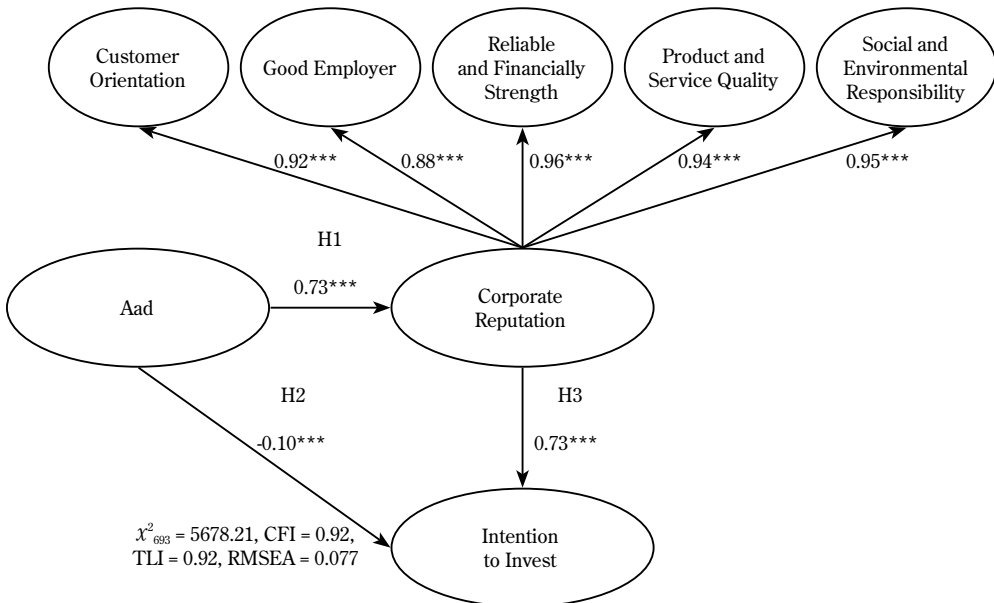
Customer Orientation

Good Employer

Reliable and Financially Strength

Product and Service Quality

Social and Environmental Responsibility

0.92***

0.88***

0.96***

0.94***

0.95***

H1

0.73***

Aad

Corporate Reputation

H2

-0.10***

H3

0.73***

$\chi^2_{693}$ = 5678.21, CFI = 0.92, TLI = 0.92, RMSEA = 0.077

Intention to Invest